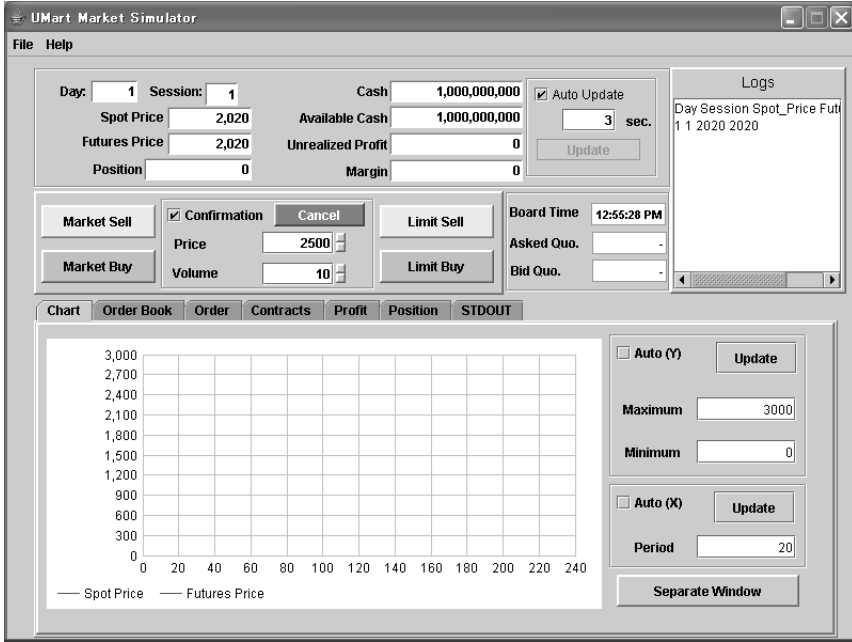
UMart Market Simulator

File Help

Day: 1 Session: 1
Spot Price 2,020
Futures Price 2,020
Position 0

Cash 1,000,000,000
Available Cash 1,000,000,000
Unrealized Profit 0
Margin 0

Auto Update
3 sec.
Update

Logs
Day Session Spot_Price Futi
1 1 2020 2020

Market Sell
Market Buy
Confirmation
Cancel
Price 2500
Volume 10
Limit Sell
Limit Buy

Board Time 12:55:28 PM
Asked Quo. -
Bid Quo. -

Chart | Order Book | Order | Contracts | Profit | Position | STDOUT

3,000
2,700
2,400
2,100
1,800
1,500
1,200
900
600
300
0
0 20 40 60 80 100 120 140 160 180 200 220 240

Spot Price Futures Price

Auto (Y) Update
Maximum 3000
Minimum 0

Auto (X) Update
Period 20

Separate Window